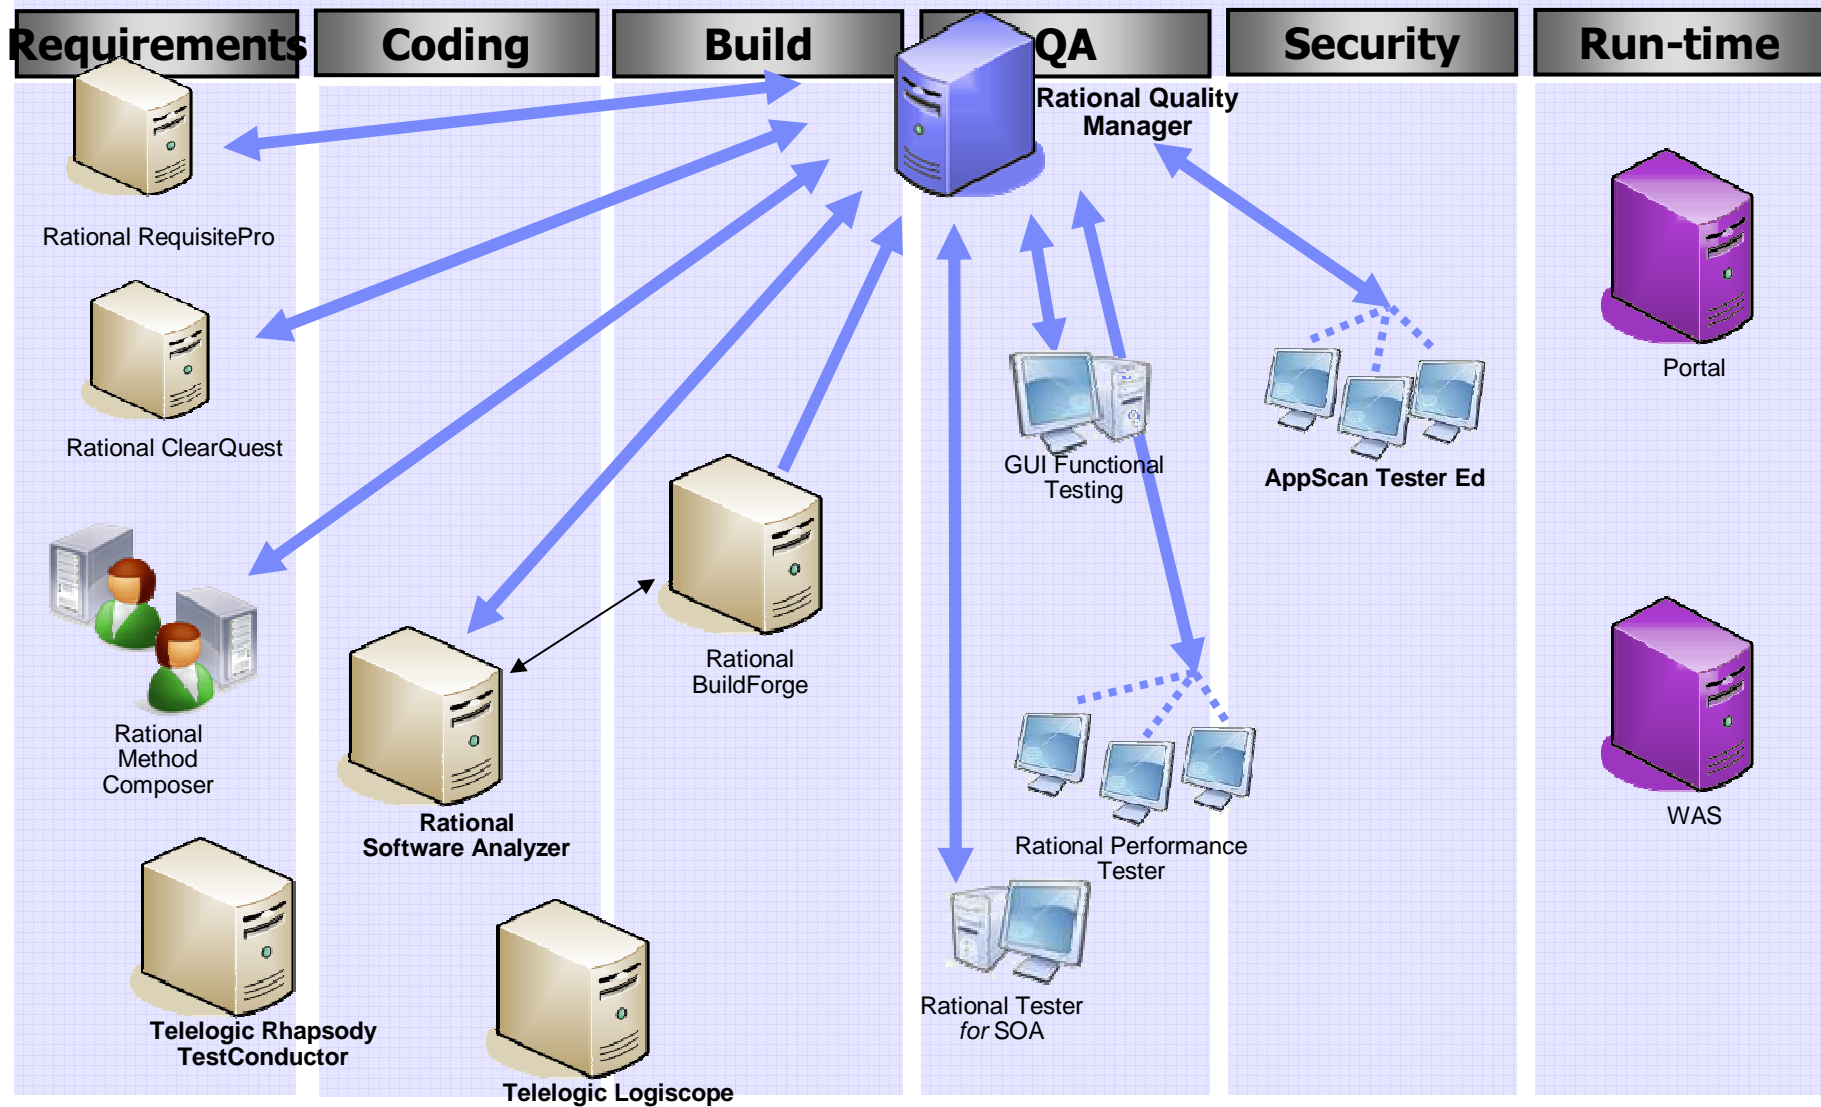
Requirements

Coding

Build

QA

Security

Run-time

Rational Quality Manager

Rational RequisitePro

Rational ClearQuest

Rational Method Composer

Telelogic Rhapsody TestConductor

Rational Software Analyzer

Telelogic Logiscope

Rational BuildForge

GUI Functional Testing

Rational Performance Tester

Rational Tester *for* SOA

AppScan Tester Ed

Portal

WAS